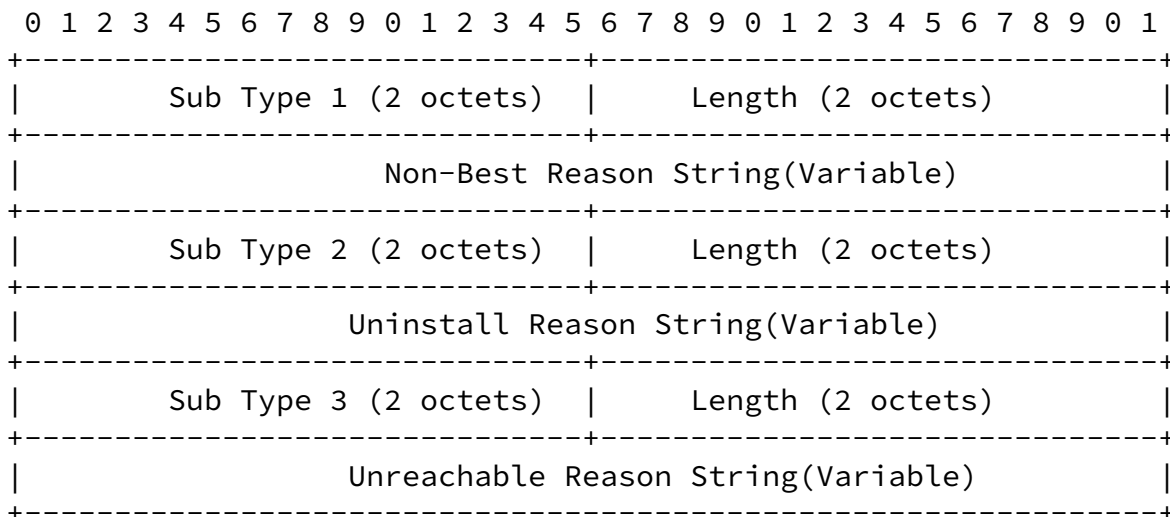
0 1 2 3 4 5 6 7 8 9 0 1 2 3 4 5 6 7 8 9 0 1 2 3 4 5 6 7 8 9 0 1

Sub Type 1 (2 octets) | Length (2 octets)

Non-Best Reason String(Variable)

Sub Type 2 (2 octets) | Length (2 octets)

Uninstall Reason String(Variable)

Sub Type 3 (2 octets) | Length (2 octets)

Unreachable Reason String(Variable)